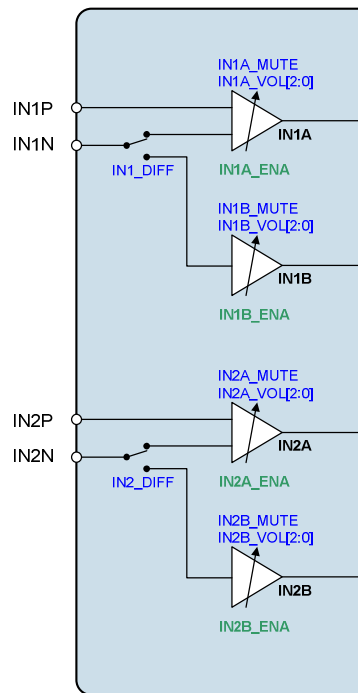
IN1A_MUTE
IN1A_VOL[2:0]

IN1P

IN1N

IN1A

IN1_DIFF

IN1A_ENA

IN1B_MUTE
IN1B_VOL[2:0]

IN1B

IN1B_ENA

IN2A_MUTE
IN2A_VOL[2:0]

IN2P

IN2N

IN2A

IN2_DIFF

IN2A_ENA

IN2B_MUTE
IN2B_VOL[2:0]

IN2B

IN2B_ENA